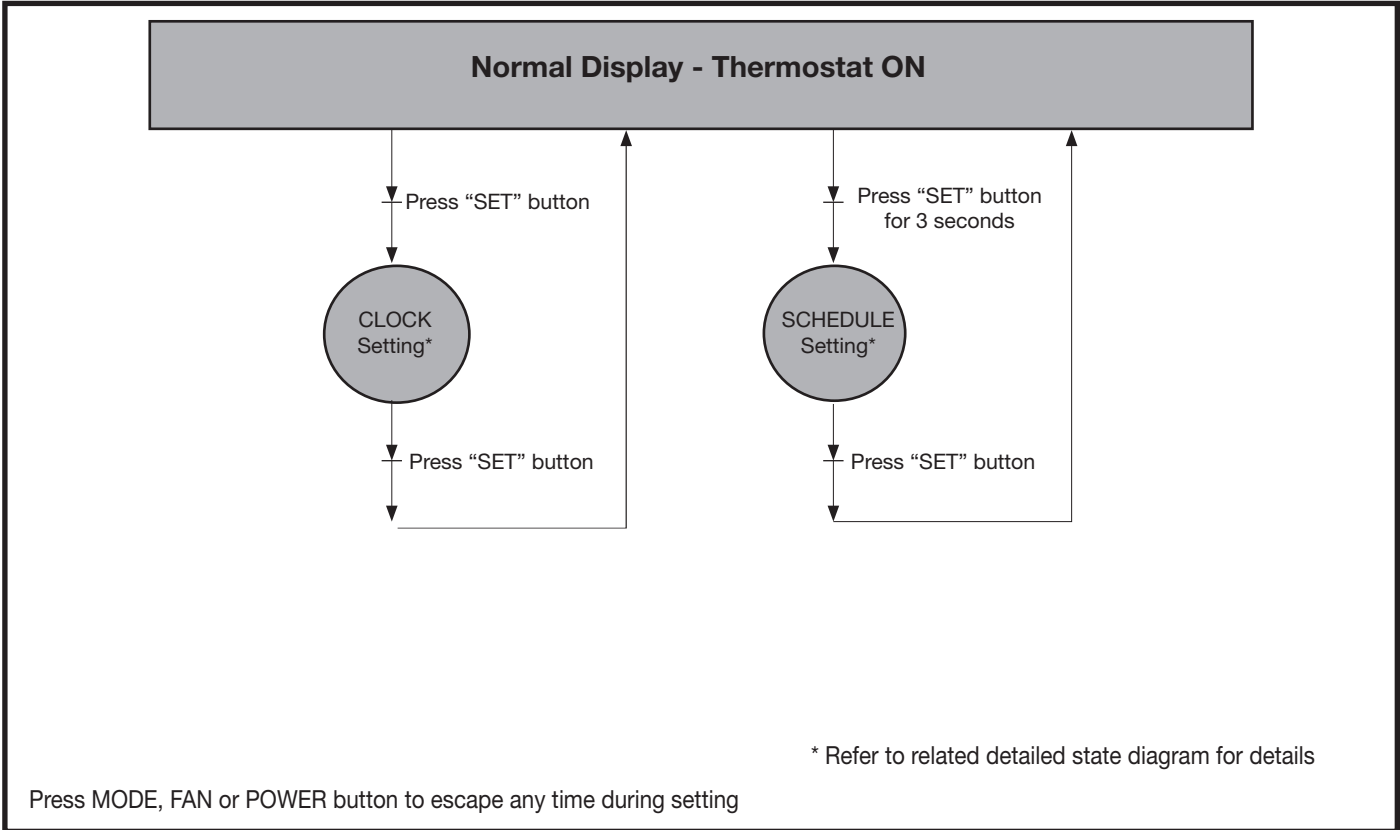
Normal Display - Thermostat ON

Press “SET” button

CLOCK Setting*

Press “SET” button

Press “SET” button for 3 seconds

SCHEDULE Setting*

Press “SET” button

* Refer to related detailed state diagram for details

Press MODE, FAN or POWER button to escape any time during setting